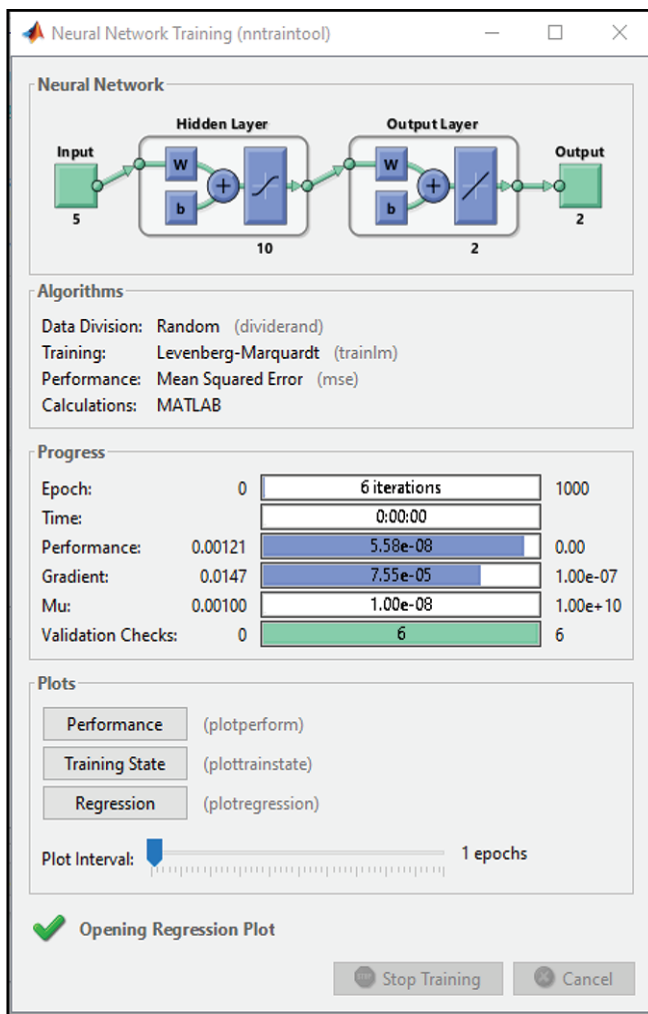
Neural Network Training (nntraintool)

Neural Network

Hidden Layer

Output Layer

Input

W

b

Output

W

b

5

10

2

2

Algorithms

Data Division: Random (dividerand)

Training: Levenberg-Marquardt (trainlm)

Performance: Mean Squared Error (mse)

Calculations: MATLAB

Progress

| | | | |
|---|---|---|---|
| Epoch: | 0 | 6 iterations | 1000 |
| Time: | | 0:00:00 | |
| Performance: | 0.00121 | 5.58e-08 | 0.00 |
| Gradient: | 0.0147 | 7.55e-05 | 1.00e-07 |
| Mu: | 0.00100 | 1.00e-08 | 1.00e+10 |
| Validation Checks: | 0 | 6 | 6 |

Plots

Performance (plotperform)

Training State (plottrainstate)

Regression (plotregression)

Plot Interval: 1 epochs

Opening Regression Plot

Stop Training

Cancel